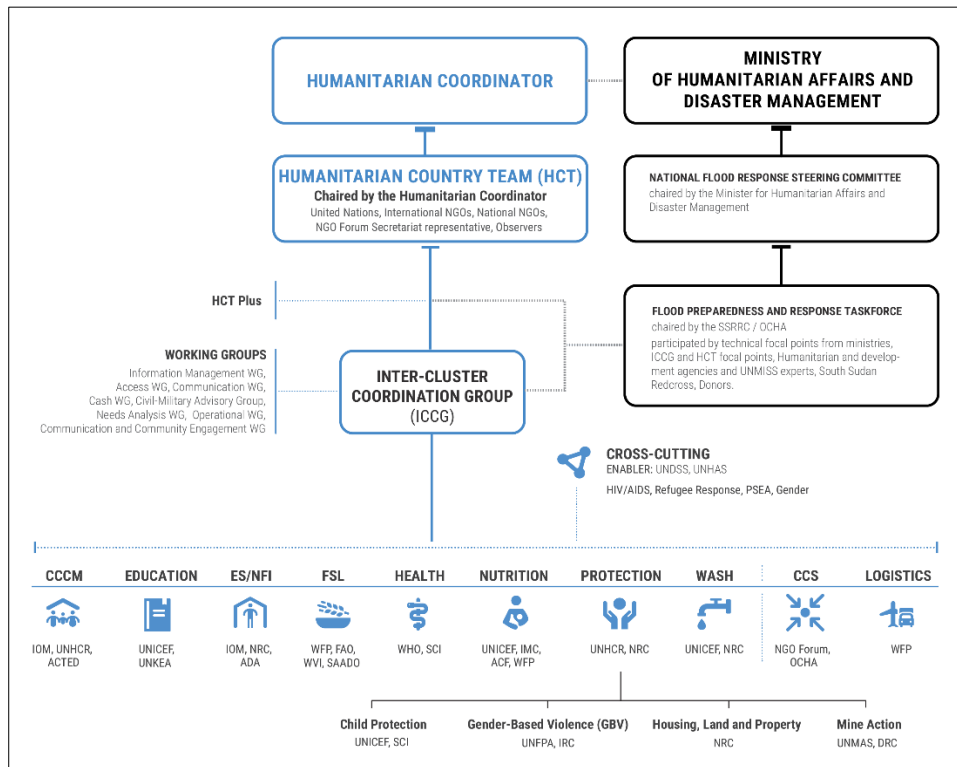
HUMANITARIAN COORDINATOR

MINISTRY OF HUMANITARIAN AFFAIRS AND DISASTER MANAGEMENT

HUMANITARIAN COUNTRY TEAM (HCT)
Chaired by the Humanitarian Coordinator
United Nations, International NGOs, National NGOs, NGO Forum Secretariat representative, Observers

NATIONAL FLOOD RESPONSE STEERING COMMITTEE
chaired by the Minister for Humanitarian Affairs and Disaster Management

HCT Plus

FLOOD PREPAREDNESS AND RESPONSE TASKFORCE
chaired by the SSRRC / OCHA
participated by technical focal points from ministries, ICCG and HCT focal points, Humanitarian and development agencies and UNMISS experts, South Sudan Redcross, Donors.

WORKING GROUPS
Information Management WG, Access WG, Communication WG, Cash WG, Civil-Military Advisory Group, Needs Analysis WG, Operational WG, Communication and Community Engagement WG

INTER-CLUSTER COORDINATION GROUP (ICCG)

CROSS-CUTTING
ENABLER: UNDSS, UNHAS
HIV/AIDS, Refugee Response, PSEA, Gender

CCCM
IOM, UNHCR, ACTED

EDUCATION
UNICEF, UNKEA

ES/NFI
IOM, NRC, ADA

FSL
WFP, FAO, WVI, SAADO

HEALTH
WHO, SCI

NUTRITION
UNICEF, IMC, ACF, WFP

PROTECTION
UNHCR, NRC

WASH
UNICEF, NRC

CCS
NGO Forum, OCHA

LOGISTICS
WFP

Child Protection
UNICEF, SCI

Gender-Based Violence (GBV)
UNFPA, IRC

Housing, Land and Property
NRC

Mine Action
UNMAS, DRC